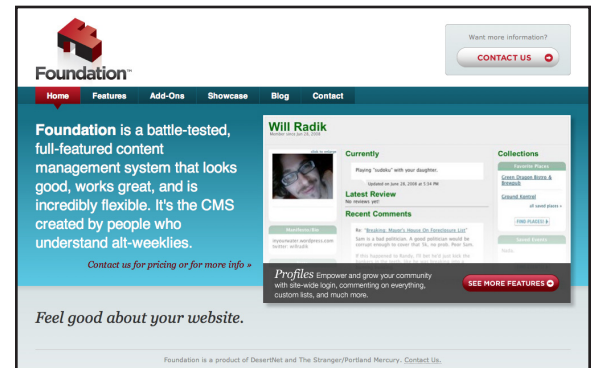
Foundation™

Want more information?

CONTACT US

Home Features Add-Ons Showcase Blog Contact

**Foundation** is a battle-tested, full-featured content management system that looks good, works great, and is incredibly flexible. It's the CMS created by people who understand alt-weeklies.

Contact us for pricing or for more info »

Will Radik

Member since Jun 28, 2008

Currently

Playing "sudoku" with your daughter.

Updated on June 28, 2008 at 5:34 PM

Latest Review

No reviews yet!

Recent Comments

Re: "Breaking: Mayor's House On Foreclosure List"

Collections

Favorite Places

Green Dragon Bistro & Brewpub

Ground Kontrol

FIND PLACES »

Profiles Empower and grow your community with site-wide login, commenting on everything, custom lists, and much more.

SEE MORE FEATURES

Feel good about your website.

Foundation is a product of DesertNet and The Stranger/Portland Mercury. Contact Us.